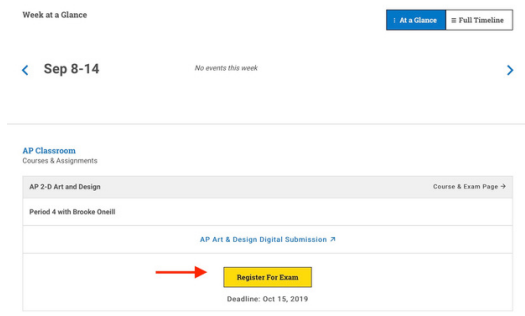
Week at a Glance

At a Glance | Full Timeline

Sep 8-14

No events this week

AP Classroom
Courses & Assignments

AP 2-D Art and Design

Course & Exam Page →

Period 4 with Brooke Oneill

AP Art & Design Digital Submission ↗

Register For Exam

Deadline: Oct 15, 2019